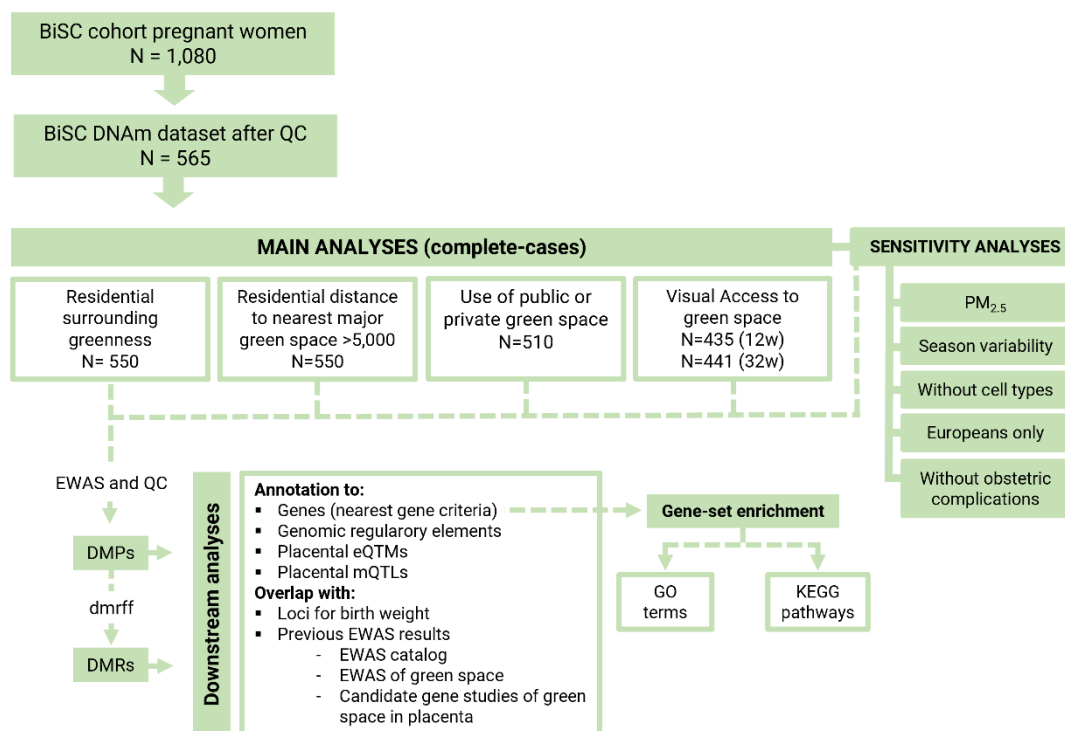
BiSC cohort pregnant women
N = 1,080

BiSC DNAm dataset after QC
N = 565

MAIN ANALYSES (complete-cases)

SENSITIVITY ANALYSES

Residential surrounding greenness
N= 550

Residential distance to nearest major green space >5,000
N=550

Use of public or private green space
N=510

Visual Access to green space
N=435 (12w)
N=441 (32w)

$PM_{2.5}$

Season variability

Without cell types

Europeans only

Without obstetric complications

EWAS and QC

DMPs

dmrff

DMRs

Downstream analyses

Annotation to:
▪ Genes (nearest gene criteria)
▪ Genomic regularory elements
▪ Placental eQTMs
▪ Placental mQTLs
Overlap with:
▪ Loci for birth weight
▪ Previous EWAS results
- EWAS catalog
- EWAS of green space
- Candidate gene studies of green space in placenta

Gene-set enrichment

GO terms

KEGG pathways